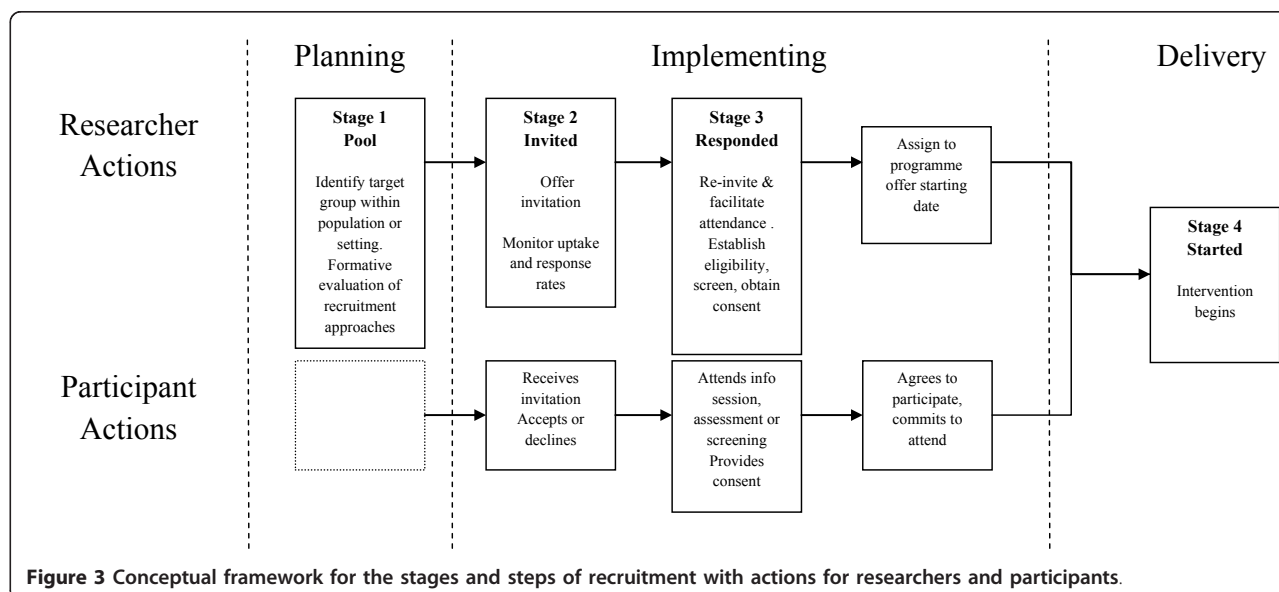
Planning

Implementing

Delivery

Researcher Actions

Stage 1
Pool

Identify target group within population or setting. Formative evaluation of recruitment approaches

Stage 2
Invited

Offer invitation

Monitor uptake and response rates

Stage 3
Responded

Re-invite & facilitate attendance . Establish eligibility, screen, obtain consent

Assign to programme offer starting date

Stage 4
Started

Intervention begins

Participant Actions

Receives invitation Accepts or declines

Attends info session, assessment or screening Provides consent

Agrees to participate, commits to attend

**Figure 3 Conceptual framework for the stages and steps of recruitment with actions for researchers and participants**.